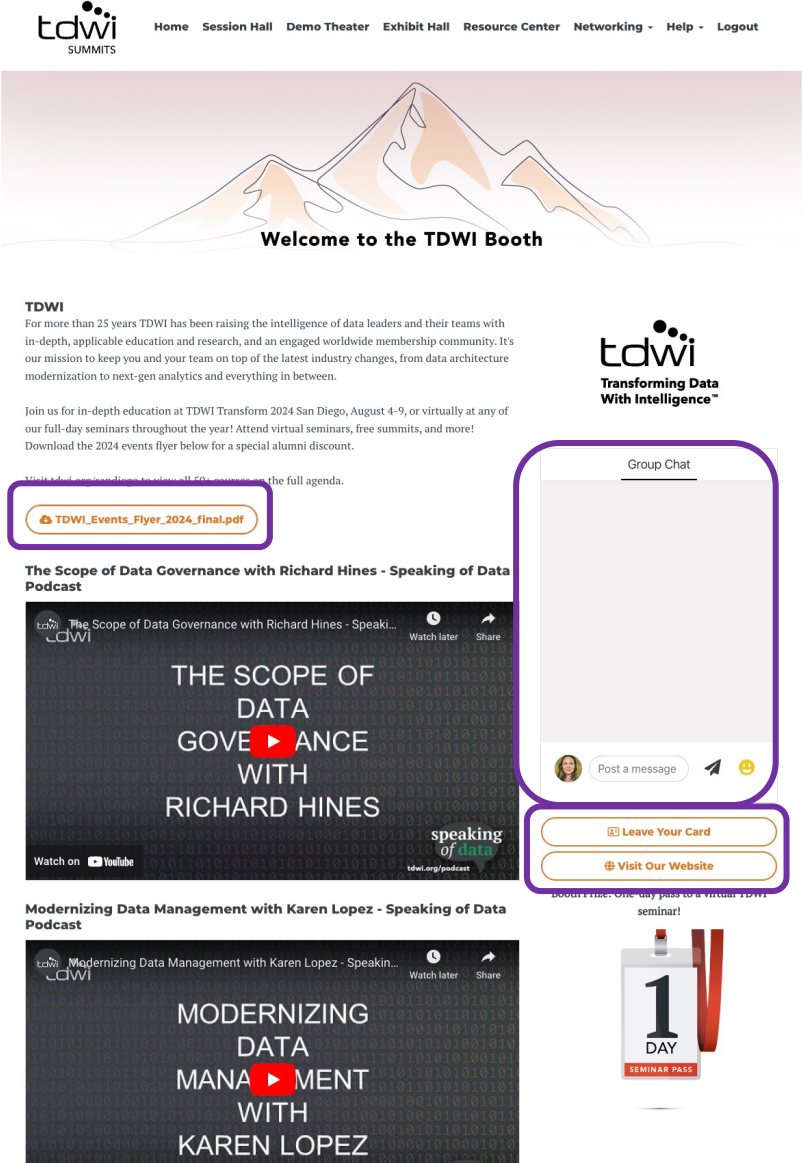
tdwi
SUMMITS

Home Session Hall Demo Theater Exhibit Hall Resource Center Networking Help Logout

Welcome to the TDWI Booth

TDWI
For more than 25 years TDWI has been raising the intelligence of data leaders and their teams with in-depth, applicable education and research, and an engaged worldwide membership community. It's our mission to keep you and your team on top of the latest industry changes, from data architecture modernization to next-gen analytics and everything in between.

Join us for in-depth education at TDWI Transform 2024 San Diego, August 4-9, or virtually at any of our full-day seminars throughout the year! Attend virtual seminars, free summits, and more! Download the 2024 events flyer below for a special alumni discount.

Visit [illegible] to view all 50+ courses on the full agenda.

TDWI_Events_Flyer_2024_final.pdf

The Scope of Data Governance with Richard Hines - Speaking of Data Podcast

tdwi The Scope of Data Governance with Richard Hines - Speaki...
Watch later
Share

THE SCOPE OF DATA GOVE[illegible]ANCE WITH RICHARD HINES

speaking of data
tdwi.org/podcast

Watch on YouTube

Modernizing Data Management with Karen Lopez - Speaking of Data Podcast

tdwi Modernizing Data Management with Karen Lopez - Speakin...
Watch later
Share

MODERNIZING DATA MANA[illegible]MENT WITH KAREN LOPEZ

tdwi
Transforming Data With Intelligence™

Group Chat

Post a message

Leave Your Card
Visit Our Website

Booth Prize: One-day pass to a virtual TDWI seminar!

1
DAY
SEMINAR PASS